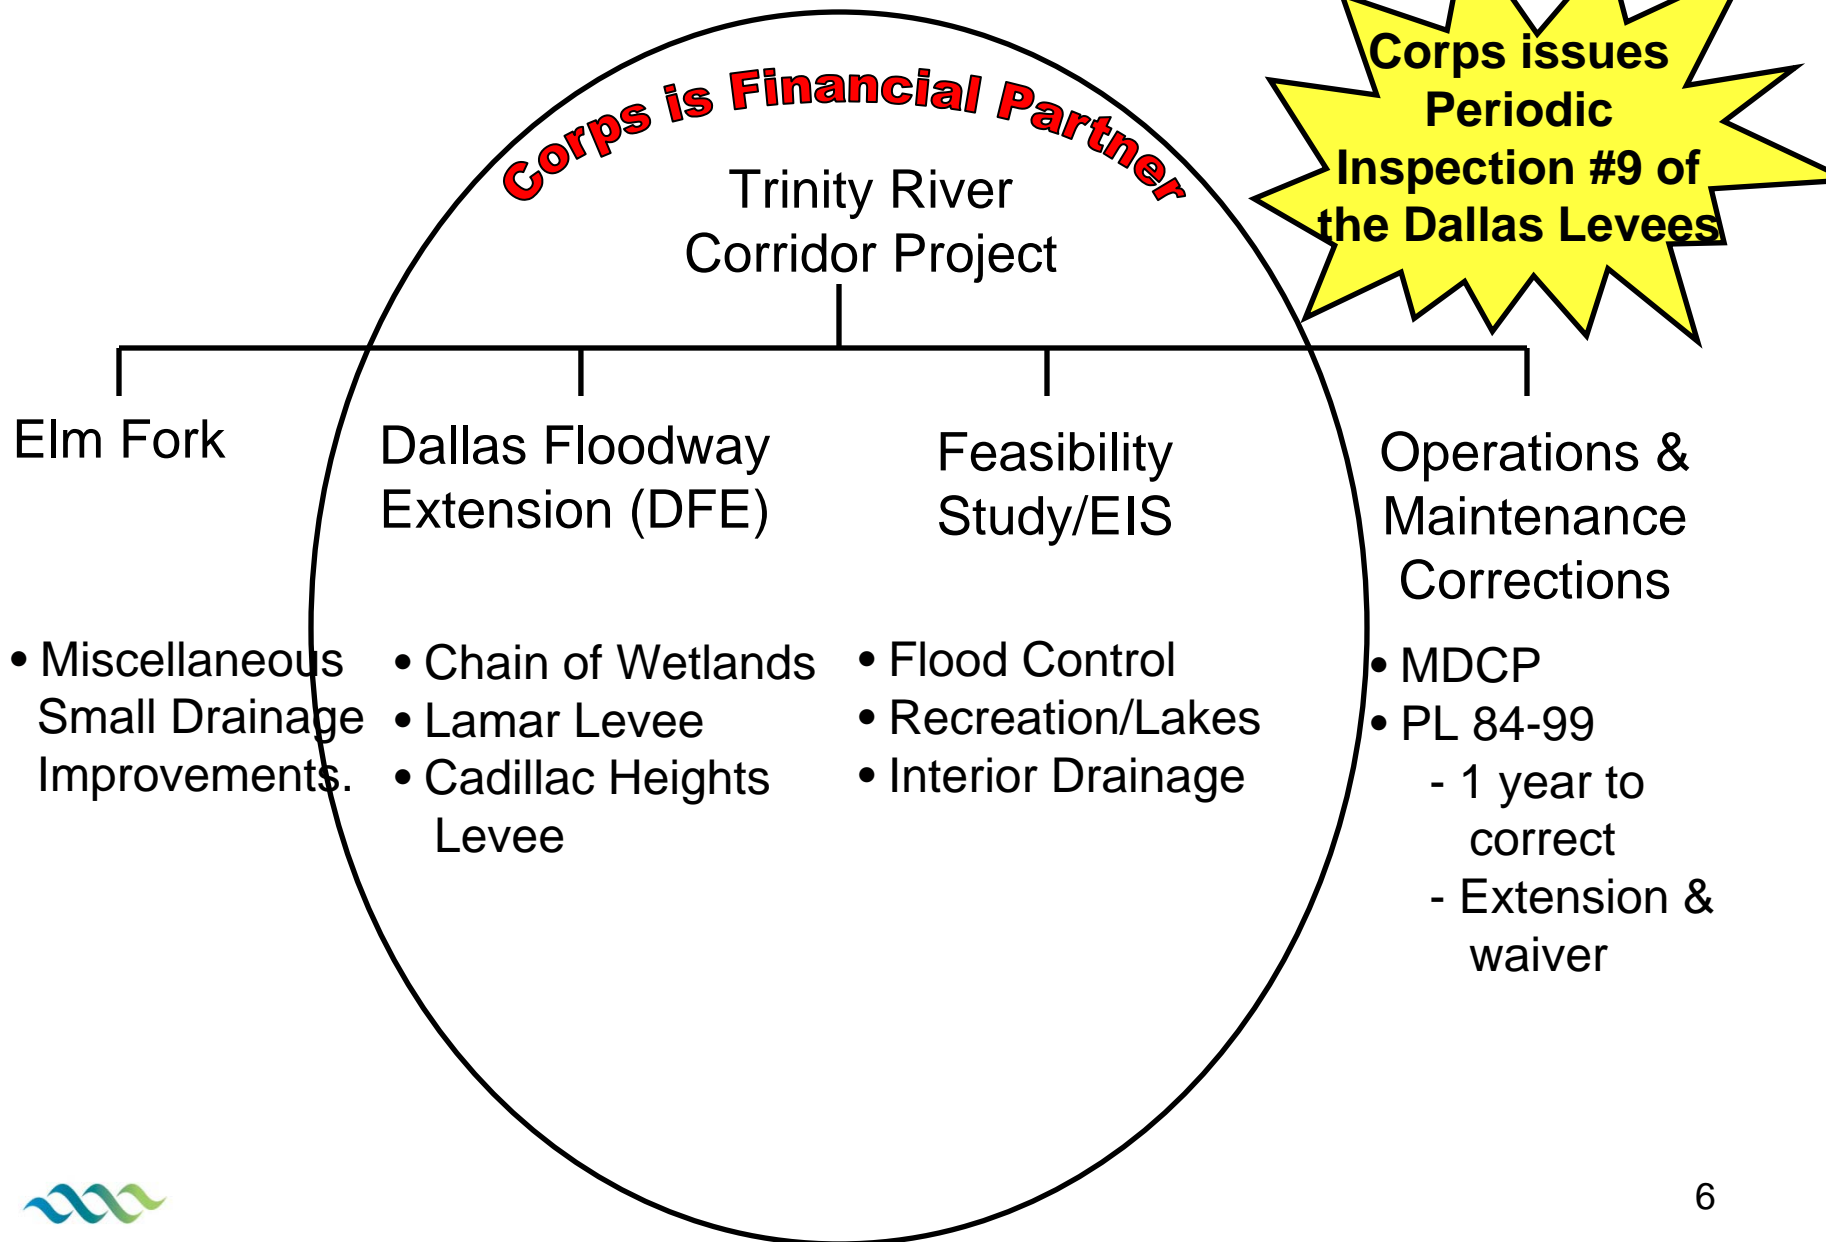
Corps is Financial Partner

Corps issues Periodic Inspection #9 of the Dallas Levees

Trinity River Corridor Project

Elm Fork

• Miscellaneous Small Drainage Improvements.

Dallas Floodway Extension (DFE)

• Chain of Wetlands
• Lamar Levee
• Cadillac Heights Levee

Feasibility Study/EIS

• Flood Control
• Recreation/Lakes
• Interior Drainage

Operations & Maintenance Corrections

• MDCP
• PL 84-99
- 1 year to correct
- Extension & waiver

6